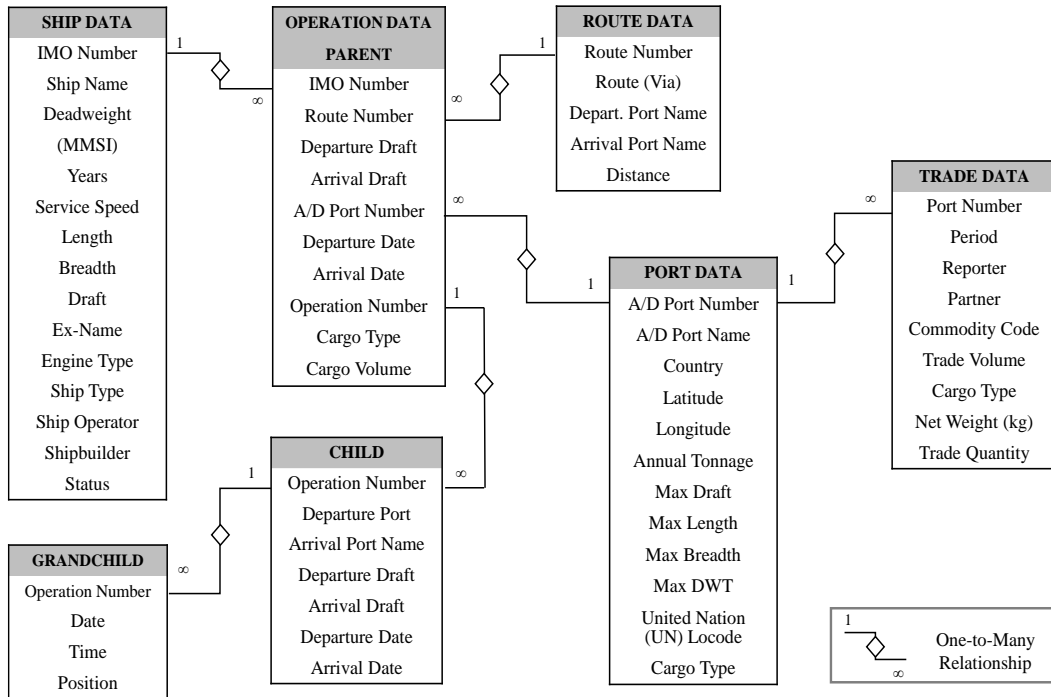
SHIP DATA
IMO Number
Ship Name
Deadweight
(MMSI)
Years
Service Speed
Length
Breadth
Draft
Ex-Name
Engine Type
Ship Type
Ship Operator
Shipbuilder
Status

1
∞

OPERATION DATA PARENT
IMO Number
Route Number
Departure Draft
Arrival Draft
A/D Port Number
Departure Date
Arrival Date
Operation Number
Cargo Type
Cargo Volume

∞
1

ROUTE DATA
Route Number
Route (Via)
Depart. Port Name
Arrival Port Name
Distance

∞
1

TRADE DATA
Port Number
Period
Reporter
Partner
Commodity Code
Trade Volume
Cargo Type
Net Weight (kg)
Trade Quantity

∞
1

PORT DATA
A/D Port Number
A/D Port Name
Country
Latitude
Longitude
Annual Tonnage
Max Draft
Max Length
Max Breadth
Max DWT
United Nation (UN) Locode
Cargo Type

1
∞

CHILD
Operation Number
Departure Port
Arrival Port Name
Departure Draft
Arrival Draft
Departure Date
Arrival Date

1
∞

GRANDCHILD
Operation Number
Date
Time
Position

1
∞
One-to-Many Relationship